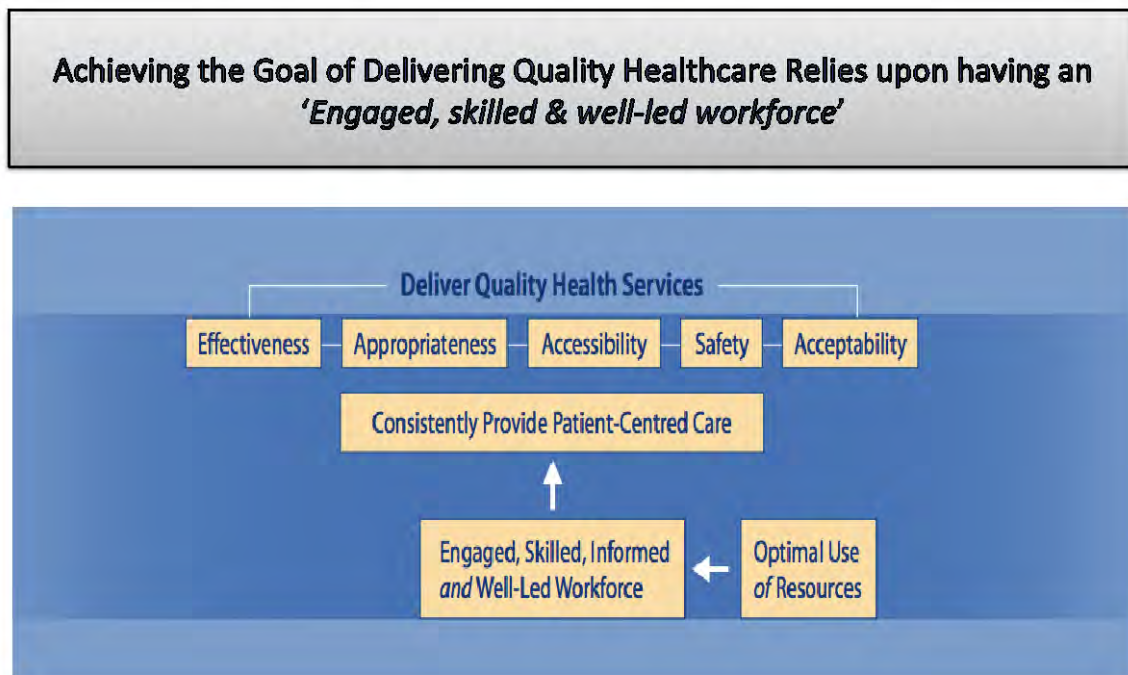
Achieving the Goal of Delivering Quality Healthcare Relies upon having an *'Engaged, skilled & well-led workforce'*

Deliver Quality Health Services

Effectiveness

Appropriateness

Accessibility

Safety

Acceptability

Consistently Provide Patient-Centred Care

Engaged, Skilled, Informed *and* Well-Led Workforce

Optimal Use *of* Resources